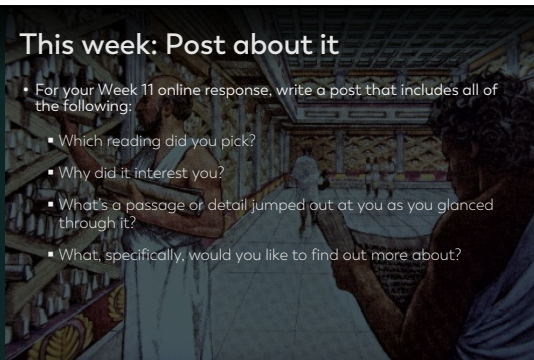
This week: Post about it

- For your Week 11 online response, write a post that includes all of the following:
  - Which reading did you pick?
  - Why did it interest you?
  - What's a passage or detail jumped out at you as you glanced through it?
  - What, specifically, would you like to find out more about?